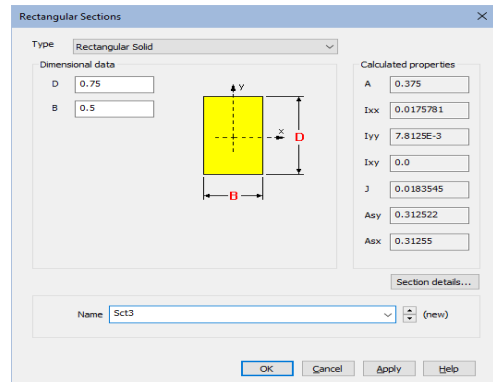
Rectangular Sections

Type Rectangular Solid

Dimensional data

D 0.75

B 0.5

y

x

D

B

Calculated properties

A 0.375

Ixx 0.0175781

Iyy 7.8125E-3

Ixy 0.0

J 0.0183545

Asy 0.312522

Asx 0.31255

Section details...

Name Sct3 (new)

OK Cancel Apply Help